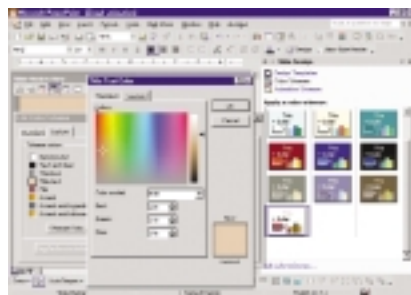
Microsoft PowerPoint - [Slide1.ppt]
File Edit View Insert Format Tools Slide Show Window Help Acrobat
Slide Design
Design Templates
Color Schemes
Animation Schemes
Apply a color scheme:
Standard Custom
Scheme colors
Background
Text and lines
Shadows
Title text
Fills
Accent
Accent and hyperlink
Accent and followed hyperlink
Change Color...
Colors
Standard Custom
Colors:
OK
Cancel
Color model: RGB
Red:
Green:
Blue:
New
Current
Edit color schemes...
Slide Sorter
Default Design
English (U.S.)